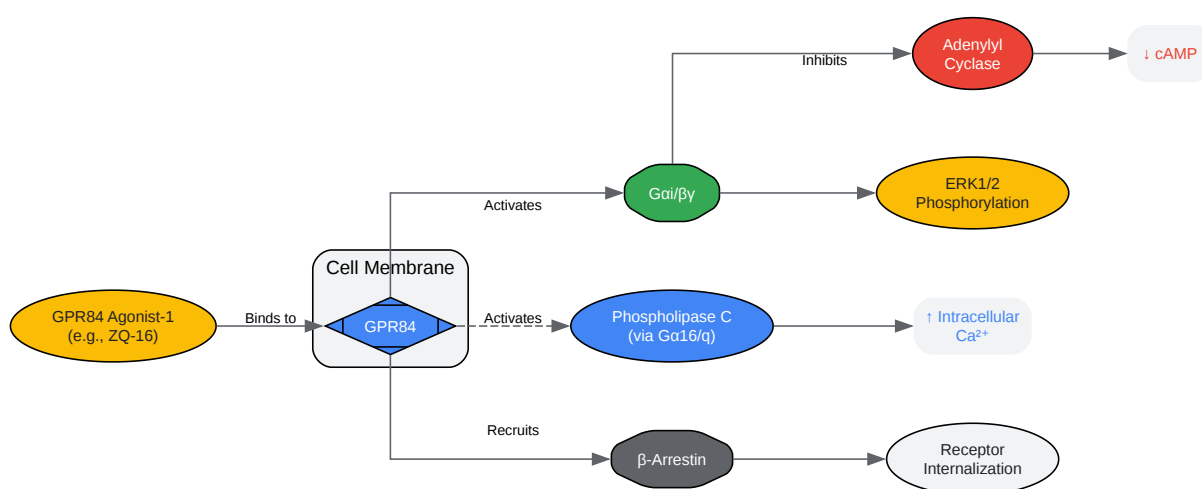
Inhibits

Adenylyl Cyclase

↓ cAMP

Activates

Gαi/βγ

ERK1/2 Phosphorylation

Cell Membrane

GPR84 Agonist-1 (e.g., ZQ-16)

Binds to

GPR84

Activates

Phospholipase C (via Gα16/q)

↑ Intracellular $Ca^{2+}$

Recruits

β-Arrestin

Receptor Internalization